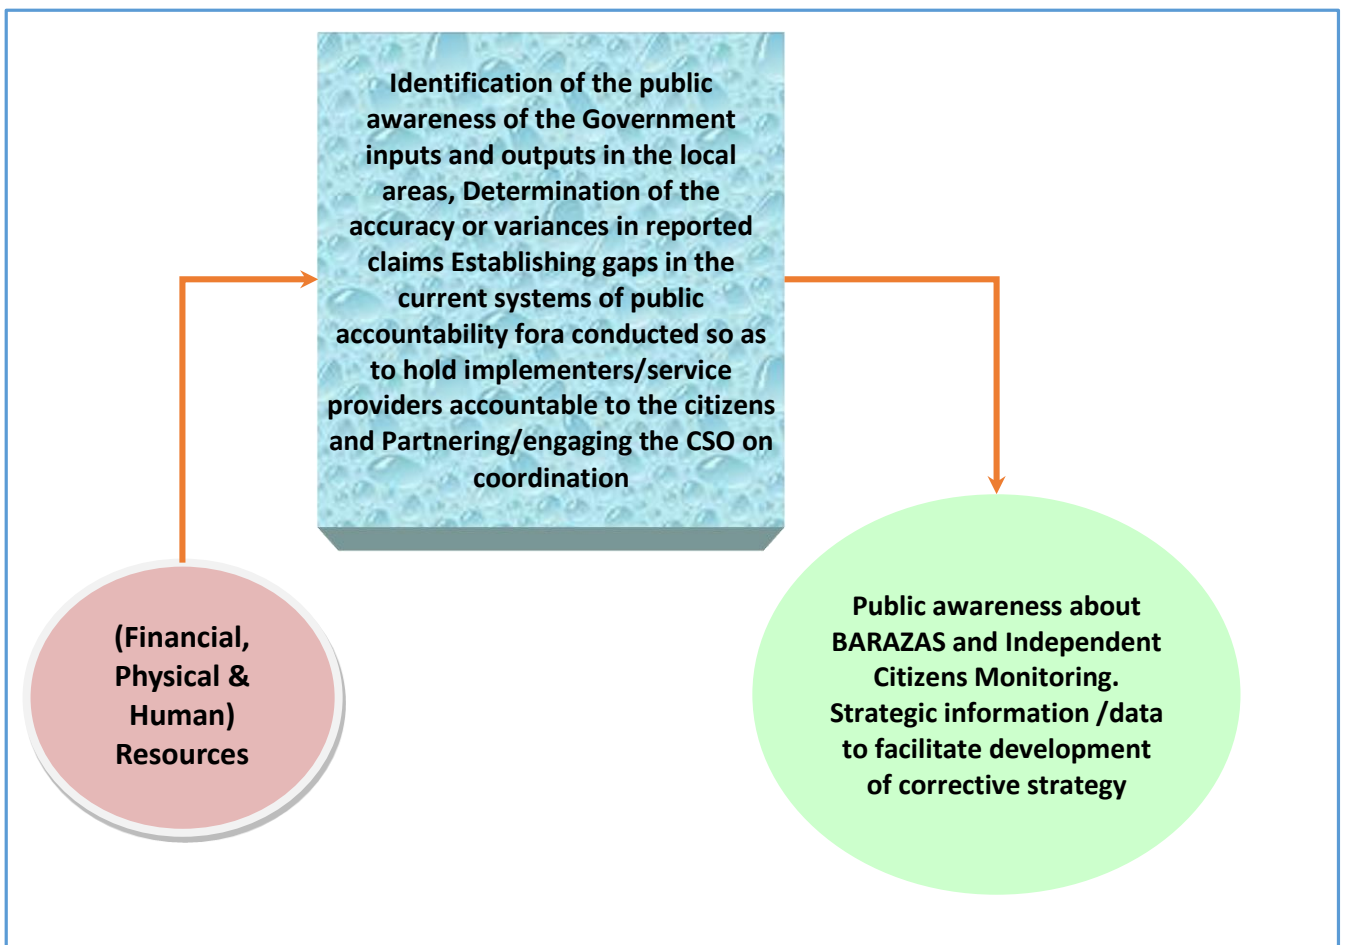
Identification of the public awareness of the Government inputs and outputs in the local areas, Determination of the accuracy or variances in reported claims Establishing gaps in the current systems of public accountability fora conducted so as to hold implementers/service providers accountable to the citizens and Partnering/engaging the CSO on coordination

(Financial, Physical & Human) Resources

Public awareness about BARAZAS and Independent Citizens Monitoring. Strategic information /data to facilitate development of corrective strategy